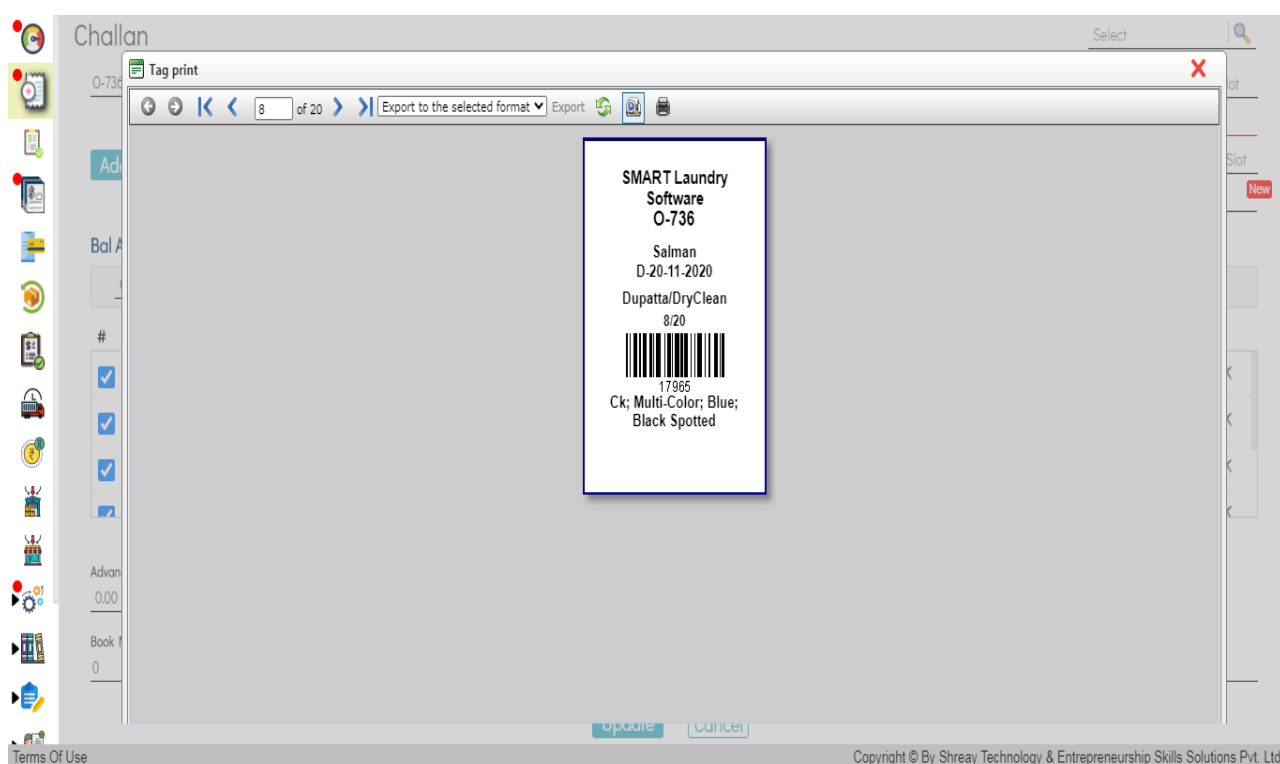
Challan

Select

O-736

Slot

Ad

Slot

New

Bal A

#

Advan

0.00

Book N

0

Tag print

X

8

of 20

Export to the selected format

Export

SMART Laundry Software
O-736

Salman
D-20-11-2020

Dupatta/DryClean
8/20

17965
Ck; Multi-Color; Blue; Black Spotted

Update

Cancel

Terms Of Use

Copyright © By Shreay Technology & Entrepreneurship Skills Solutions Pvt. Ltd